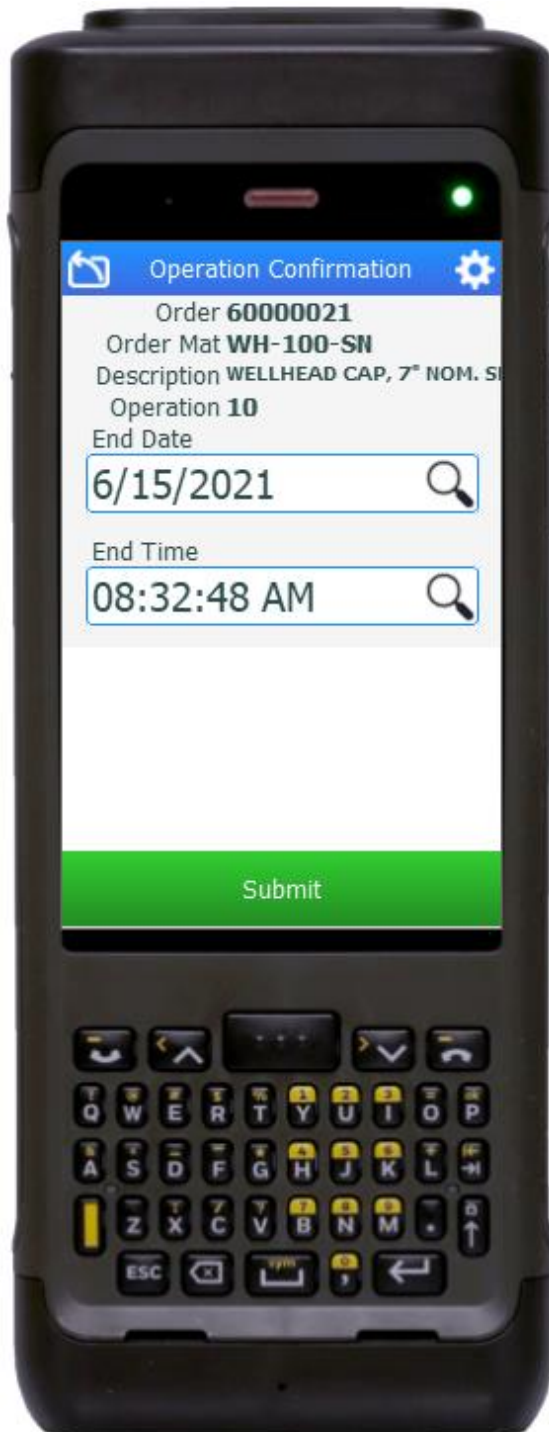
Operation Confirmation

Order 60000021
Order Mat WH-100-SN
Description WELLHEAD CAP, 7" NOM. S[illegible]
Operation 10

End Date
6/15/2021

End Time
08:32:48 AM

Submit

Q W E R T Y U I O P
A S D F G H J K L
Z X C V B N M
ESC